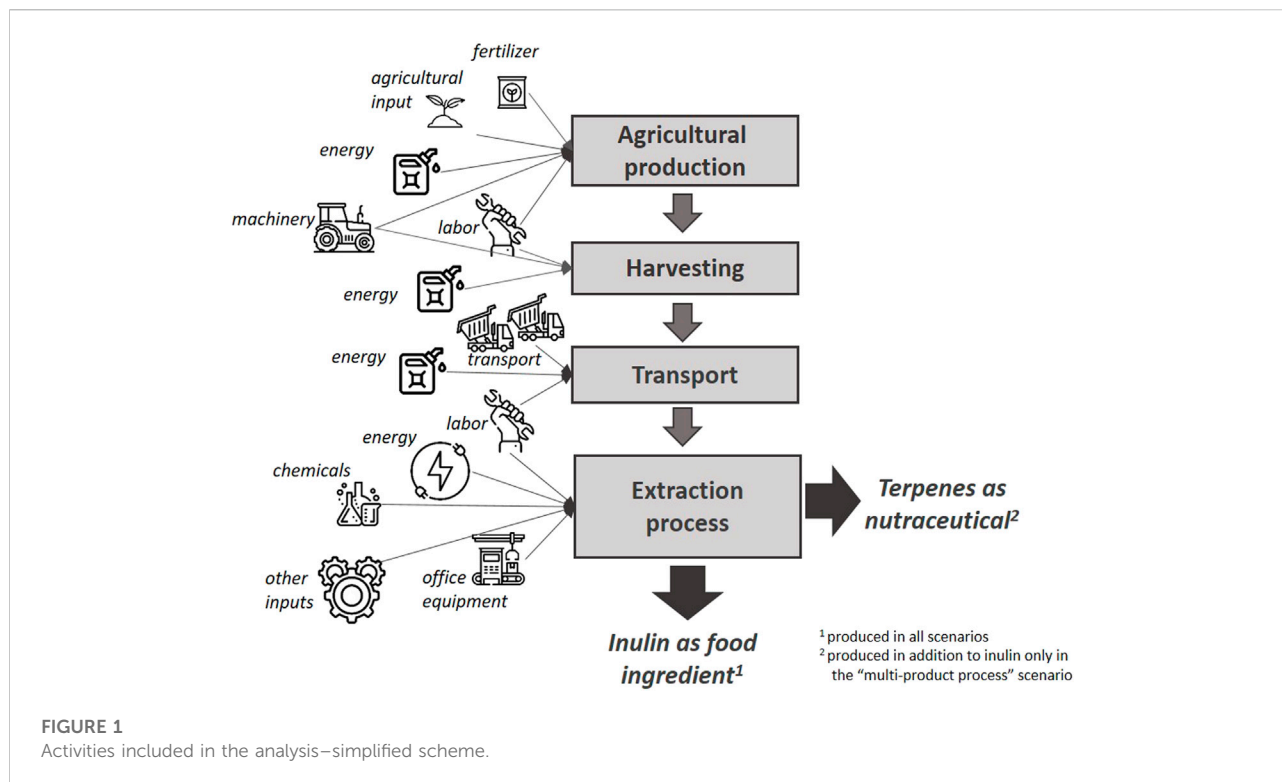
fertilizer

agricultural input

energy

machinery

labor

Agricultural production

Harvesting

energy

transport

energy

Transport

labor

energy

chemicals

Extraction process

Terpenes as nutraceutical²

other inputs

office equipment

Inulin as food ingredient¹

¹ produced in all scenarios
² produced in addition to inulin only in the "multi-product process" scenario

FIGURE 1
Activities included in the analysis–simplified scheme.